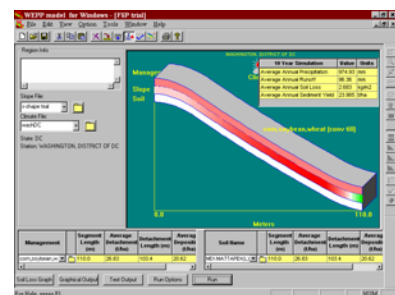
WEPP model for Windows - [FSP trial]

File Edit View Options Tools Window Help

Region Info

Slope File

s-shape trail

Climate File

washDC

State: DC
Station: WASHINGTON, DISTRICT OF DC

WASHINGTON, DISTRICT OF DC

Manage

Slope

Soil

| 10 Year Simulation | Value | Units |
|---|---|---|
| Average Annual Precipitation | 974.60 | mm |
| Average Annual Runoff | 96.36 | mm |
| Average Annual Soil Loss | 2.683 | kg/m2 |
| Average Annual Sediment Yield | 23.865 | t/ha |

corn,soybean,wheat (conv till)

0.0

Meters

110.0

| Management | Segment Length (m) | Average Detachment (t/ha) | Detachment Length (m) | Average Deposit (t/ha) |
|---|---|---|---|---|
| corn,soybean,w | 110.0 | 26.83 | 100.4 | 20.62 |

| Soil Name | Segment Length (m) | Average Detachment (t/ha) | Detachment Length (m) | Average Deposit |
|---|---|---|---|---|
| MEX-MATTAPEX | 110.0 | 26.83 | 100.4 | 20.62 |

Soil Loss Graph | Graphical Output | Text Output | Run Options | Run